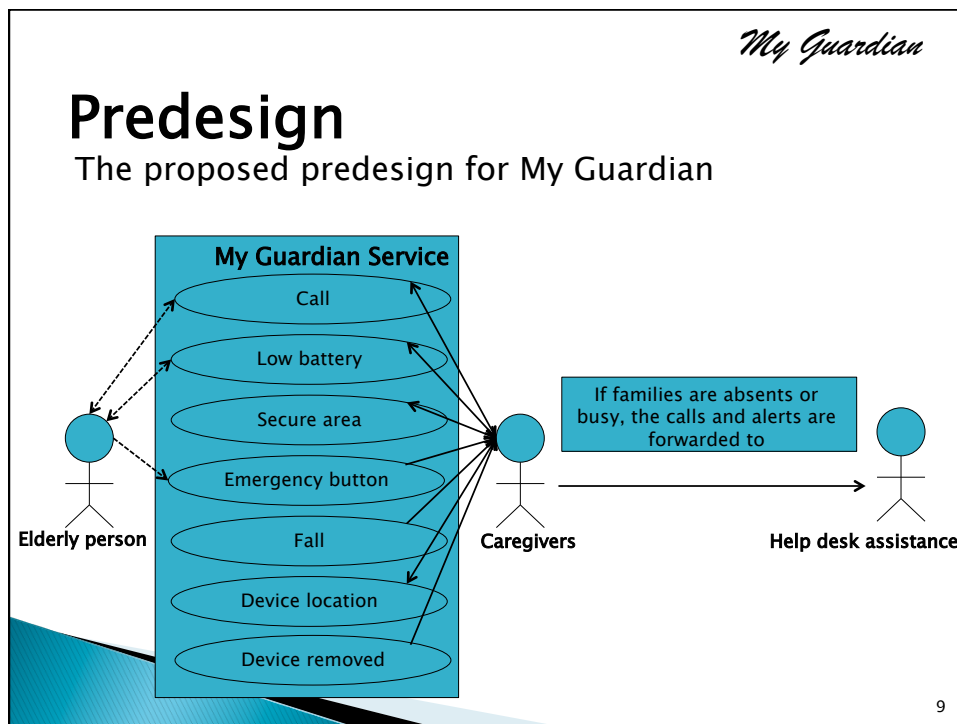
My Guardian

Predesign

The proposed predesign for My Guardian

My Guardian Service

Call

Low battery

Secure area

Emergency button

Fall

Device location

Device removed

Elderly person

Caregivers

If families are absents or busy, the calls and alerts are forwarded to

Help desk assistance

9